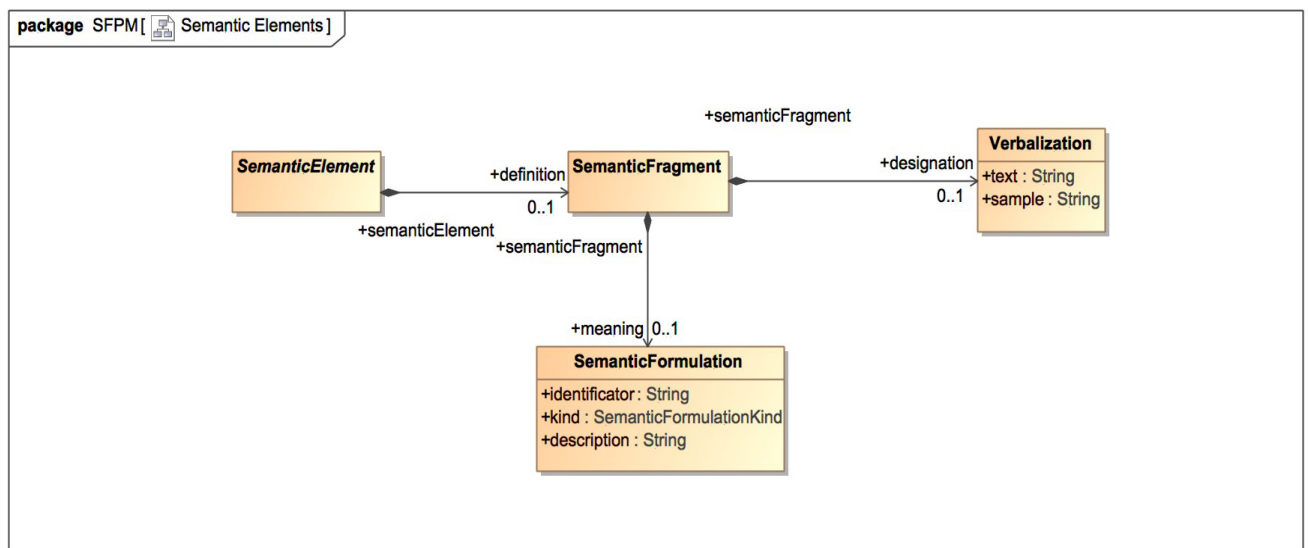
package SFPM [ Semantic Elements ]

+semanticFragment

SemanticElement

+definition

SemanticFragment

+designation

Verbalization

+text : String
+sample : String

0..1

0..1

+semanticElement

+semanticFragment

+meaning 0..1

SemanticFormulation

+identificator : String
+kind : SemanticFormulationKind
+description : String